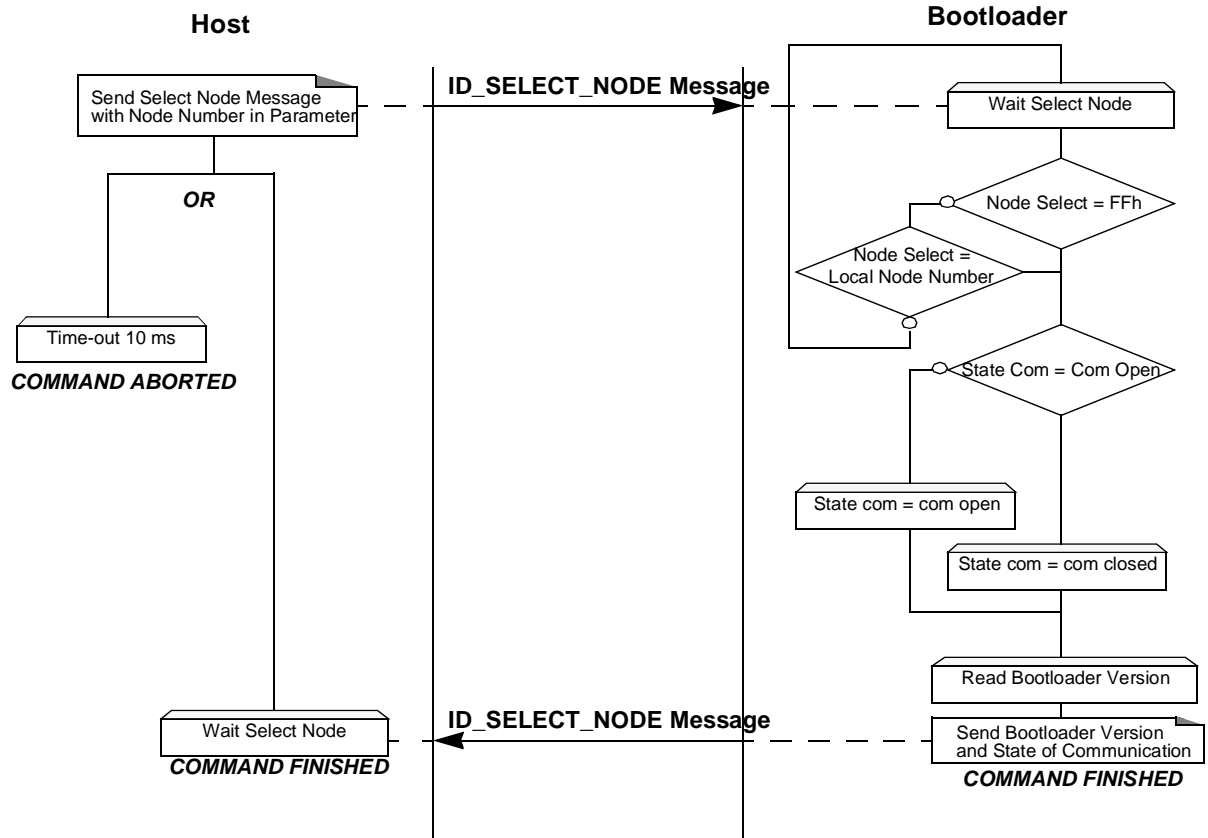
Host

Bootloader

Send Select Node Message with Node Number in Parameter

ID_SELECT_NODE Message

Wait Select Node

Node Select = FFh

OR

Node Select = Local Node Number

Time-out 10 ms

COMMAND ABORTED

State Com = Com Open

State com = com open

State com = com closed

Read Bootloader Version

Wait Select Node

ID_SELECT_NODE Message

Send Bootloader Version and State of Communication

COMMAND FINISHED

COMMAND FINISHED